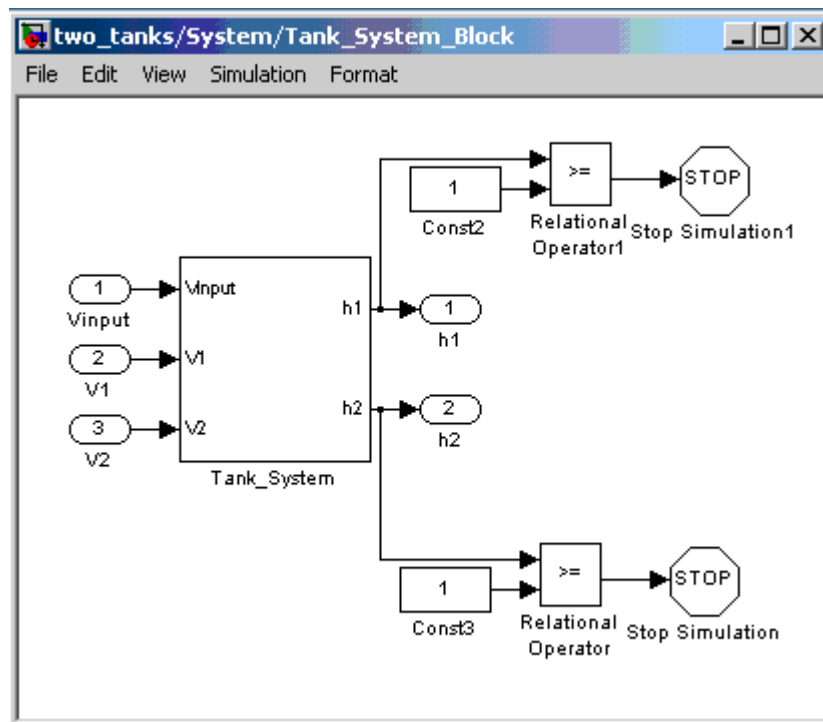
two_tanks/System/Tank_System_Block

File Edit View Simulation Format

>=

1

Const2

Relational Operator1

STOP

Stop Simulation1

1

Vinput

2

V1

3

V2

Vinput

V1

V2

h1

h2

Tank_System

1

h1

2

h2

1

Const3

>=

Relational Operator

STOP

Stop Simulation